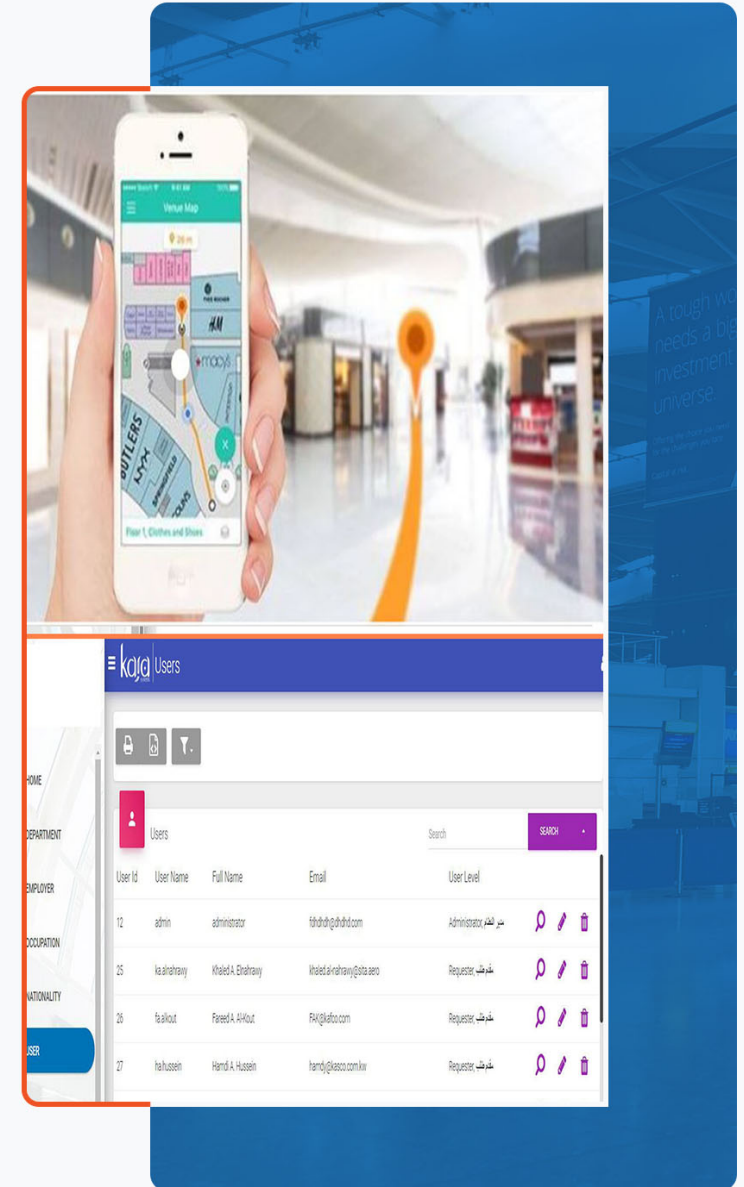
Venue Map

29 m

THE BAKER

H&M

macy's

BUTLERS

SPRINGFIELD

Floor 1, Clothes and Shoes

A tough wo needs a bi investment universe

kaja Users

HOME

DEPARTMENT

EMPLOYER

OCCUPATION

NATIONALITY

USER

Users

Search

SEARCH

| User Id | User Name | Full Name | Email | User Level |
|---|---|---|---|---|
| 12 | admin | administrator | fdhdfdh@dhdhd.com | Administrator,مدير النظام |
| 25 | ka.alnahrawy | Khaled A. Elnahrawy | khaled.al-nahrawy@sta.aero | Requester,مقدم طلب |
| 26 | fa.alkout | Pareed A. Al-Kout | FAK@kafco.com | Requester,مقدم طلب |
| 27 | ha.hussein | Hamdi A. Hussein | hamdy@kasco.com.kw | Requester,مقدم طلب |